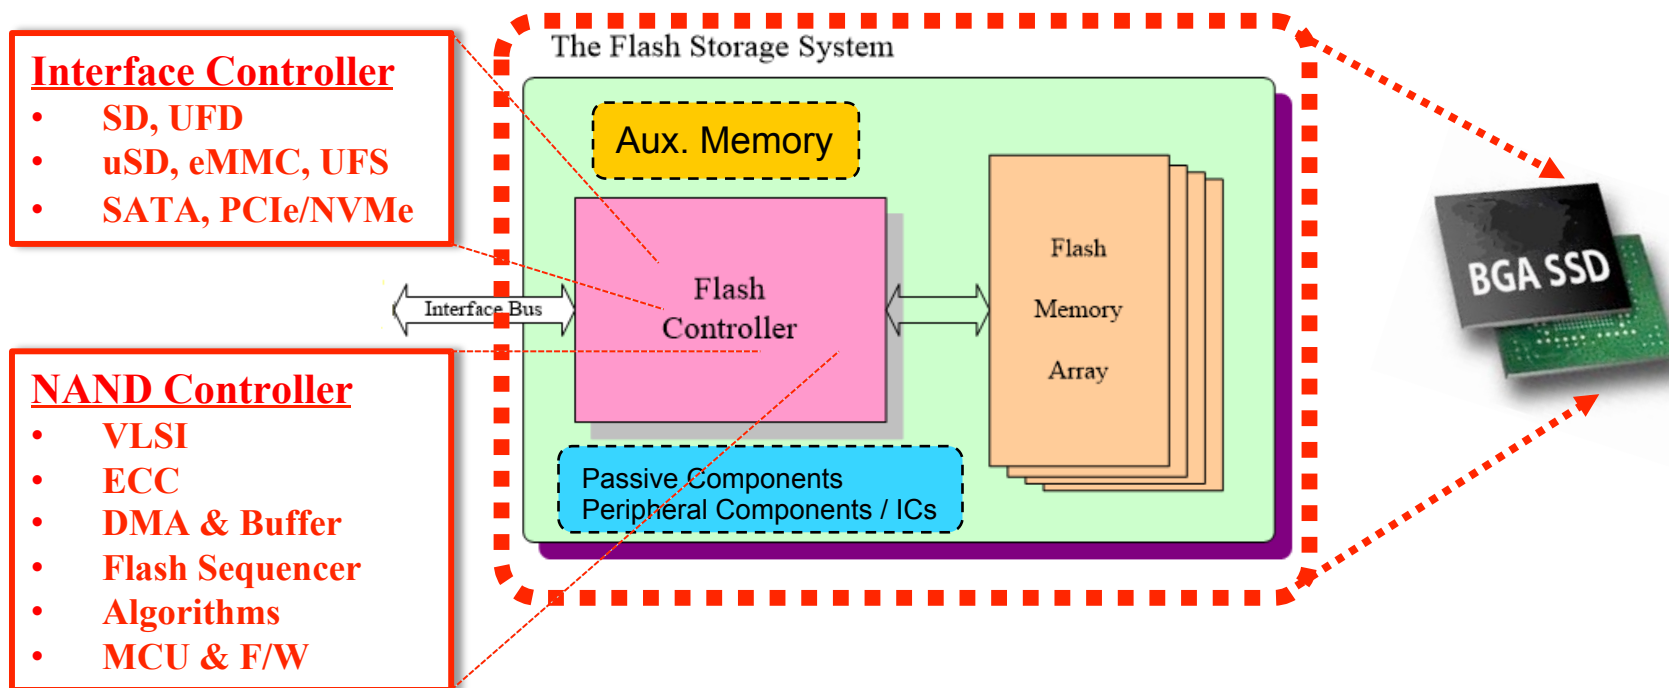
Interface Controller
• SD, UFD
• uSD, eMMC, UFS
• SATA, PCIe/NVMe

NAND Controller
• VLSI
• ECC
• DMA & Buffer
• Flash Sequencer
• Algorithms
• MCU & F/W

The Flash Storage System

Aux. Memory

Interface Bus

Flash Controller

Flash Memory Array

Passive Components
Peripheral Components / ICs

BGA SSD